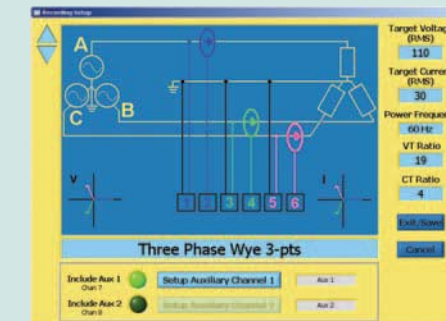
Recording Setup

A

B

C

V

I

1 2 3 4 5 6

Target Voltag (RMS)
110

Target Curren (RMS)
30

Power Frequen
60 Hz

VT Ratio
19

CT Ratio
4

Exit/Save

Cancel

Three Phase Wye 3-pts

Include Aux 1
Chan 7

Setup Auxiliary Channel 1

Aux 1

Include Aux 2
Chan 8

Setup Auxiliary Channel 2

Aux 2